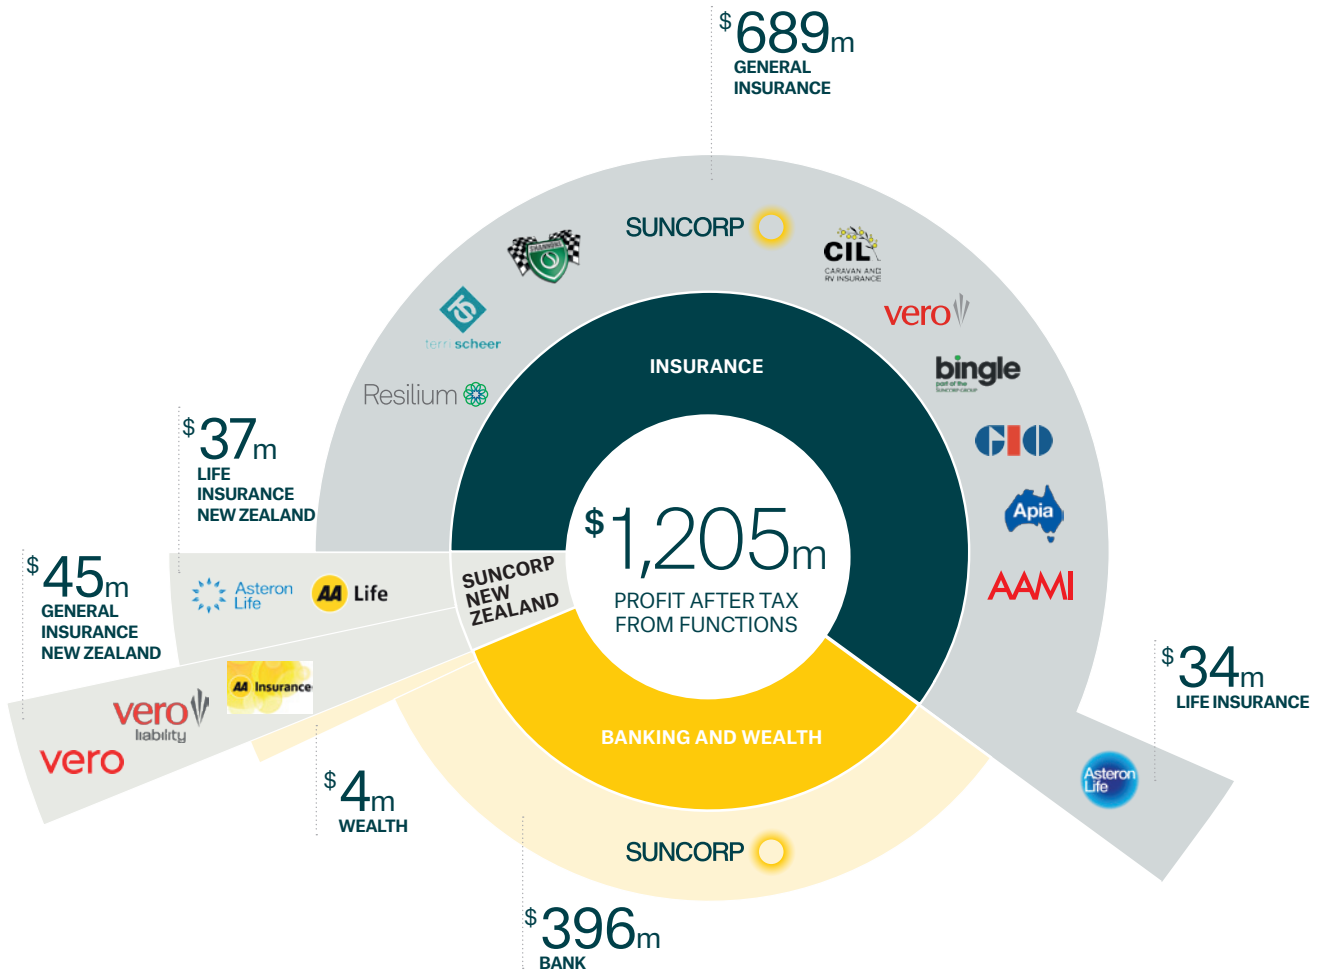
$689m
GENERAL INSURANCE

SUNCORP

CIL
CARAVAN AND RV INSURANCE

vero

bingle
part of the Suncorp Group

GIO

Apia

AAMI

terri scheer

Resilium

INSURANCE

$37m
LIFE INSURANCE NEW ZEALAND

$1,205m
PROFIT AFTER TAX FROM FUNCTIONS

$45m
GENERAL INSURANCE NEW ZEALAND

Asteron Life

AA Life

SUNCORP NEW ZEALAND

AA Insurance

vero liability

vero

BANKING AND WEALTH

$34m
LIFE INSURANCE

Asteron Life

$4m
WEALTH

SUNCORP

$396m
BANK